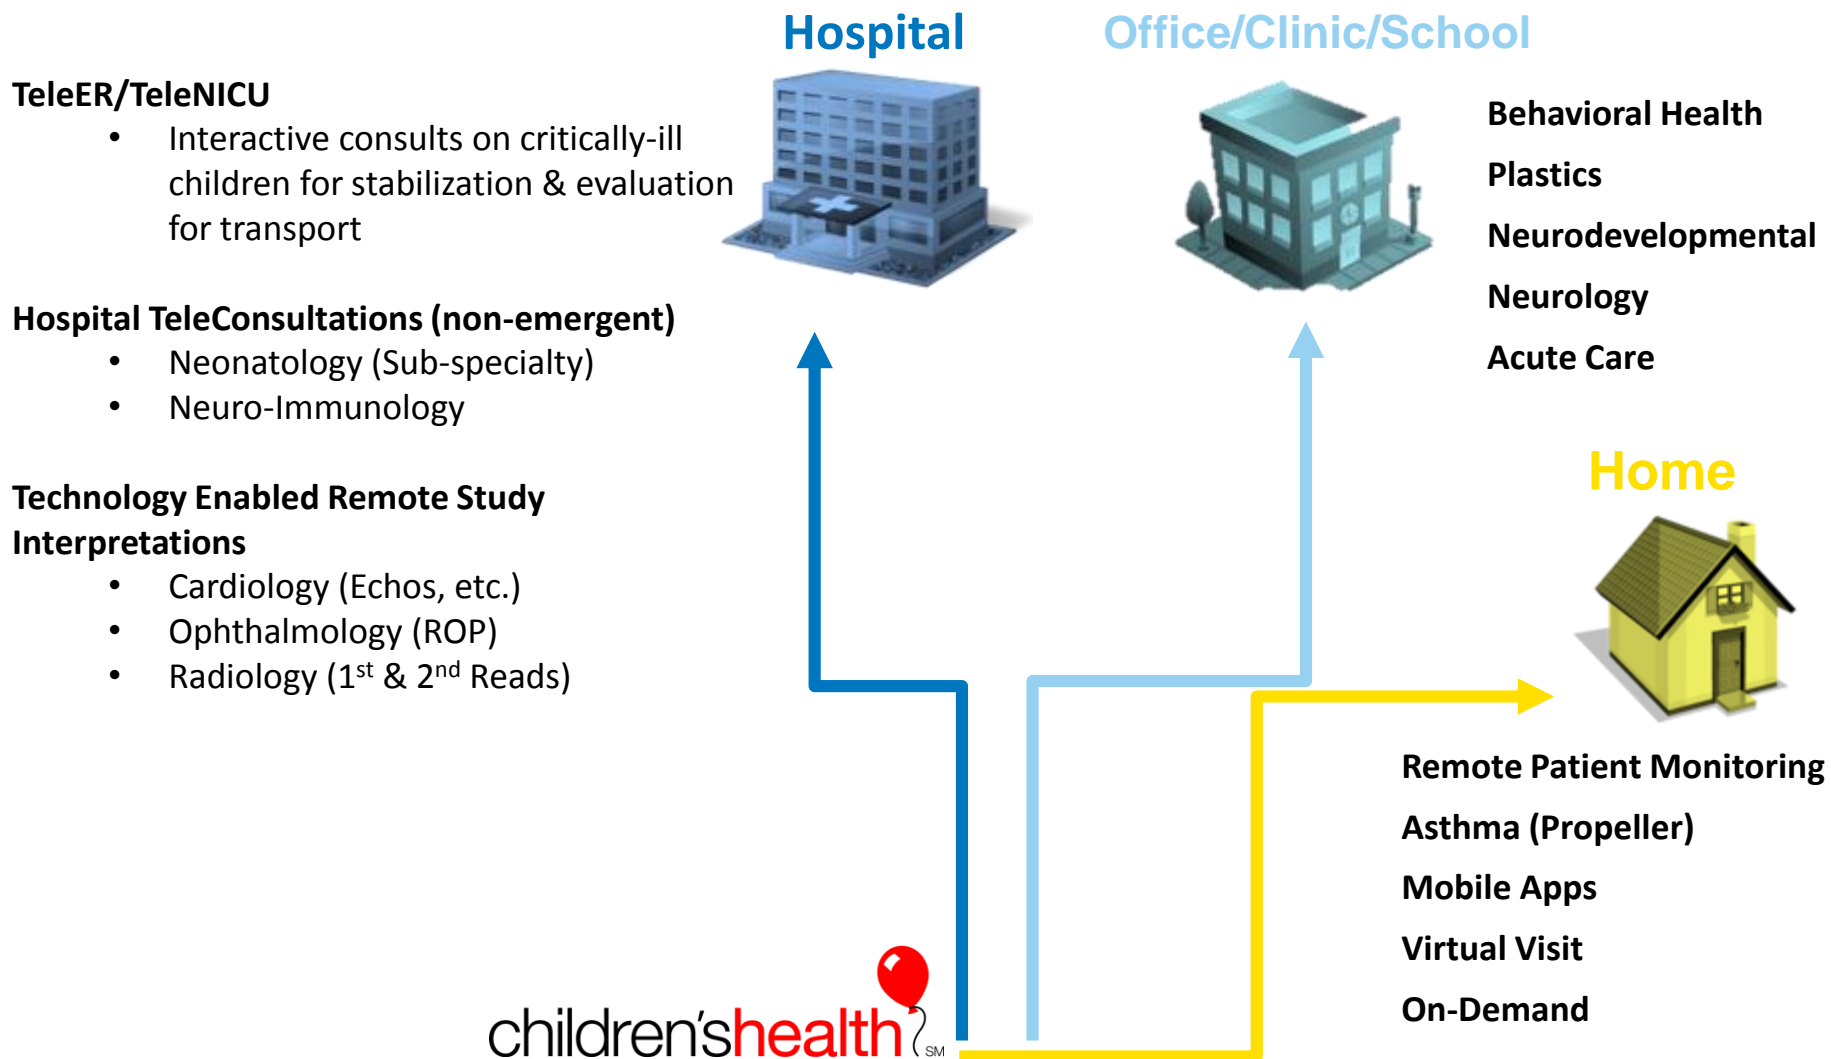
Hospital

Office/Clinic/School

TeleER/TeleNICU
• Interactive consults on critically-ill children for stabilization & evaluation for transport

Hospital TeleConsultations (non-emergent)
• Neonatology (Sub-specialty)
• Neuro-Immunology

Technology Enabled Remote Study Interpretations
• Cardiology (Echos, etc.)
• Ophthalmology (ROP)
• Radiology (1$^{st}$ & 2$^{nd}$ Reads)

Behavioral Health

Plastics

Neurodevelopmental

Neurology

Acute Care

Home

Remote Patient Monitoring

Asthma (Propeller)

Mobile Apps

Virtual Visit

On-Demand

children'shealth SM